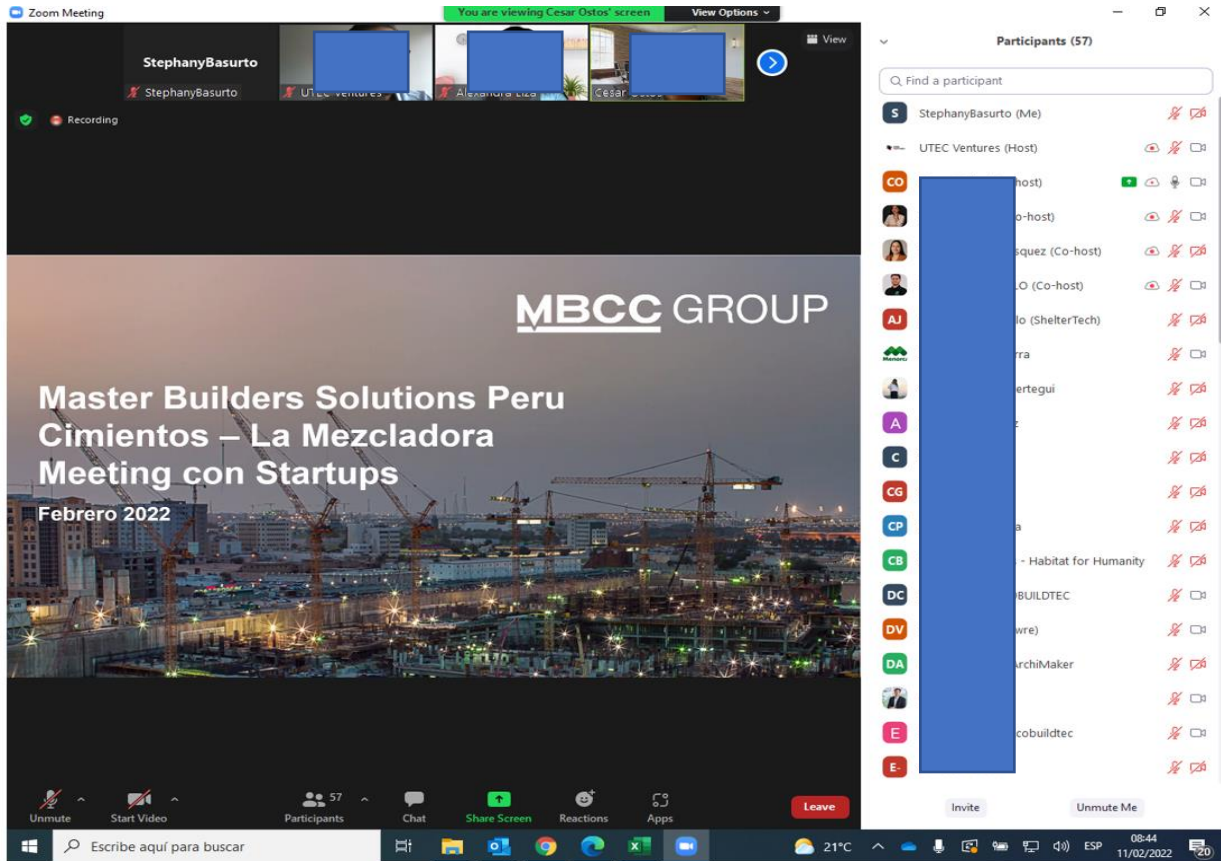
Zoom Meeting

You are viewing Cesar Ostos' screen

View Options

View

StephanyBasurto

StephanyBasurto

UTEC Ventures

Alexandra Liza

Cesar Ostos

Recording

MBCC GROUP

Master Builders Solutions Peru
Cimientos – La Mezcladora
Meeting con Startups

Febrero 2022

Participants (57)

Find a participant

S StephanyBasurto (Me)

UTEC Ventures (Host)

CO host)

o-host)

squez (Co-host)

LO (Co-host)

AJ lo (ShelterTech)

rra

ertegui

A

C

CG

CP a

CB - Habitat for Humanity

DC BUILDTEC

DV wre)

DA rchiMaker

E cobuildtec

E-

Invite

Unmute Me

Unmute

Start Video

57

Participants

Chat

Share Screen

Reactions

Apps

Leave

Escribe aquí para buscar

21°C

ESP

08:44

11/02/2022

20